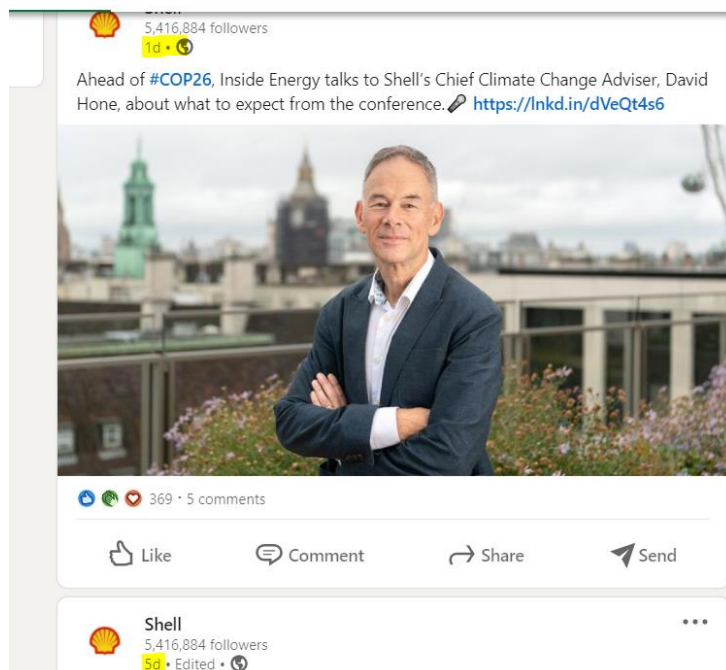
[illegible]
5,416,884 followers
1d •

Ahead of #COP26, Inside Energy talks to Shell's Chief Climate Change Adviser, David Hone, about what to expect from the conference. https://lnkd.in/dVeQt4s6

369 · 5 comments

Like Comment Share Send

Shell
5,416,884 followers
5d • Edited •

...